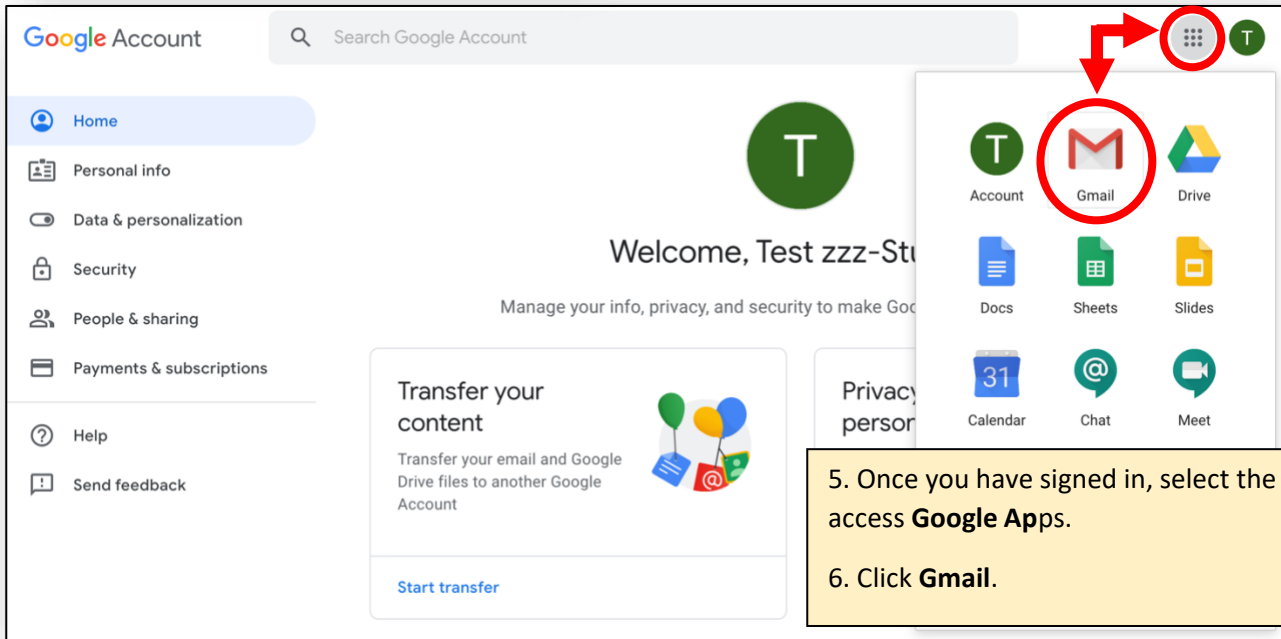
Google Account

Search Google Account

T

Home

Personal info

Data & personalization

Security

People & sharing

Payments & subscriptions

Help

Send feedback

T

Welcome, Test zzz-Stu

Manage your info, privacy, and security to make Goo

Transfer your content

Transfer your email and Google Drive files to another Google Account

Start transfer

Privacy person

T

Account

Gmail

Drive

Docs

Sheets

Slides

31

Calendar

Chat

Meet

5. Once you have signed in, select the access **Google Ap**ps.

6. Click **Gmail**.